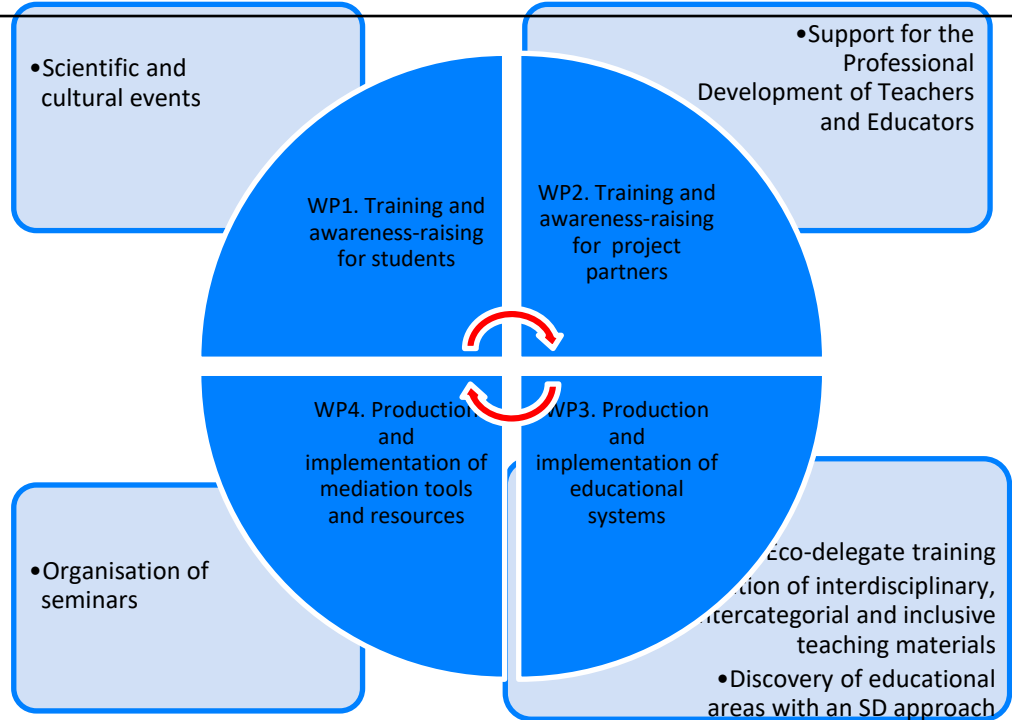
•Scientific and cultural events

•Support for the Professional Development of Teachers and Educators

WP1. Training and awareness-raising for students

WP2. Training and awareness-raising for project partners

WP4. Production and implementation of mediation tools and resources

WP3. Production and implementation of educational systems

•Organisation of seminars

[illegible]Eco-delegate training
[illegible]tion of interdisciplinary, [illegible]tercategorial and inclusive teaching materials
•Discovery of educational areas with an SD approach